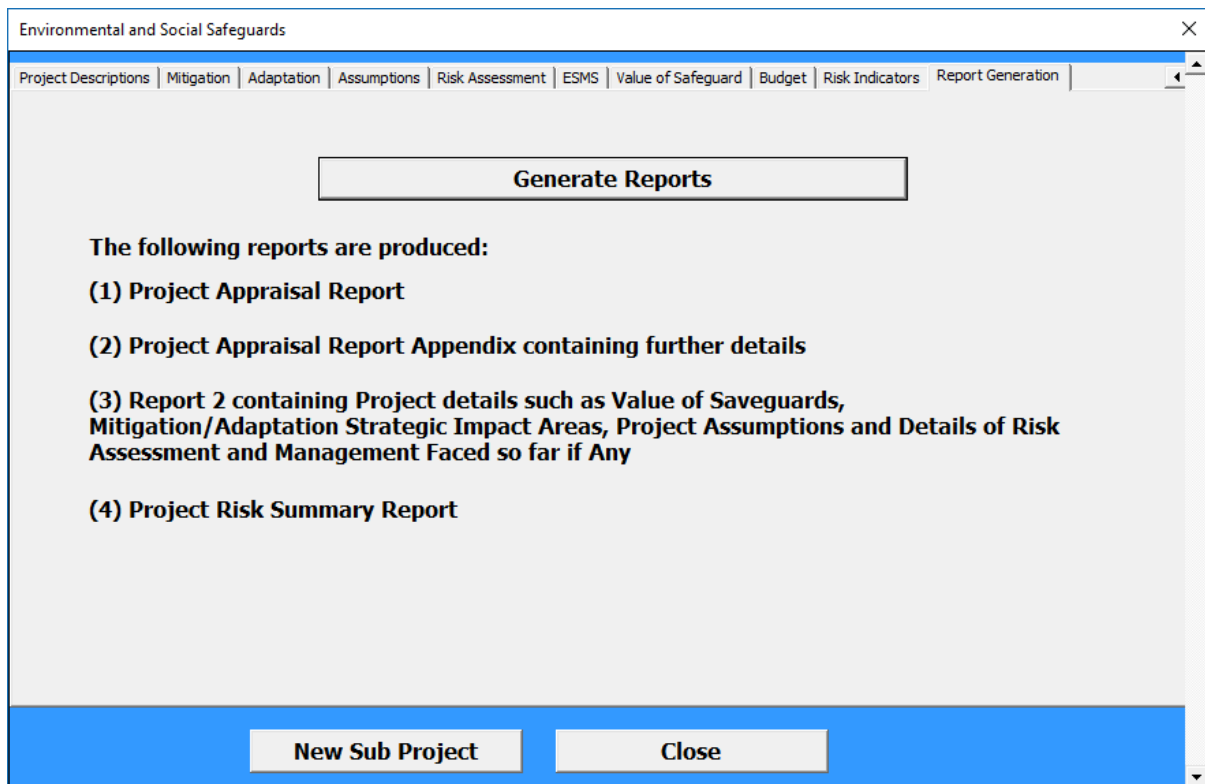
Environmental and Social Safeguards

Project Descriptions | Mitigation | Adaptation | Assumptions | Risk Assessment | ESMS | Value of Safeguard | Budget | Risk Indicators | Report Generation

Generate Reports

The following reports are produced:

(1) Project Appraisal Report

(2) Project Appraisal Report Appendix containing further details

(3) Report 2 containing Project details such as Value of Saveguards, Mitigation/Adaptation Strategic Impact Areas, Project Assumptions and Details of Risk Assessment and Management Faced so far if Any

(4) Project Risk Summary Report

New Sub Project

Close